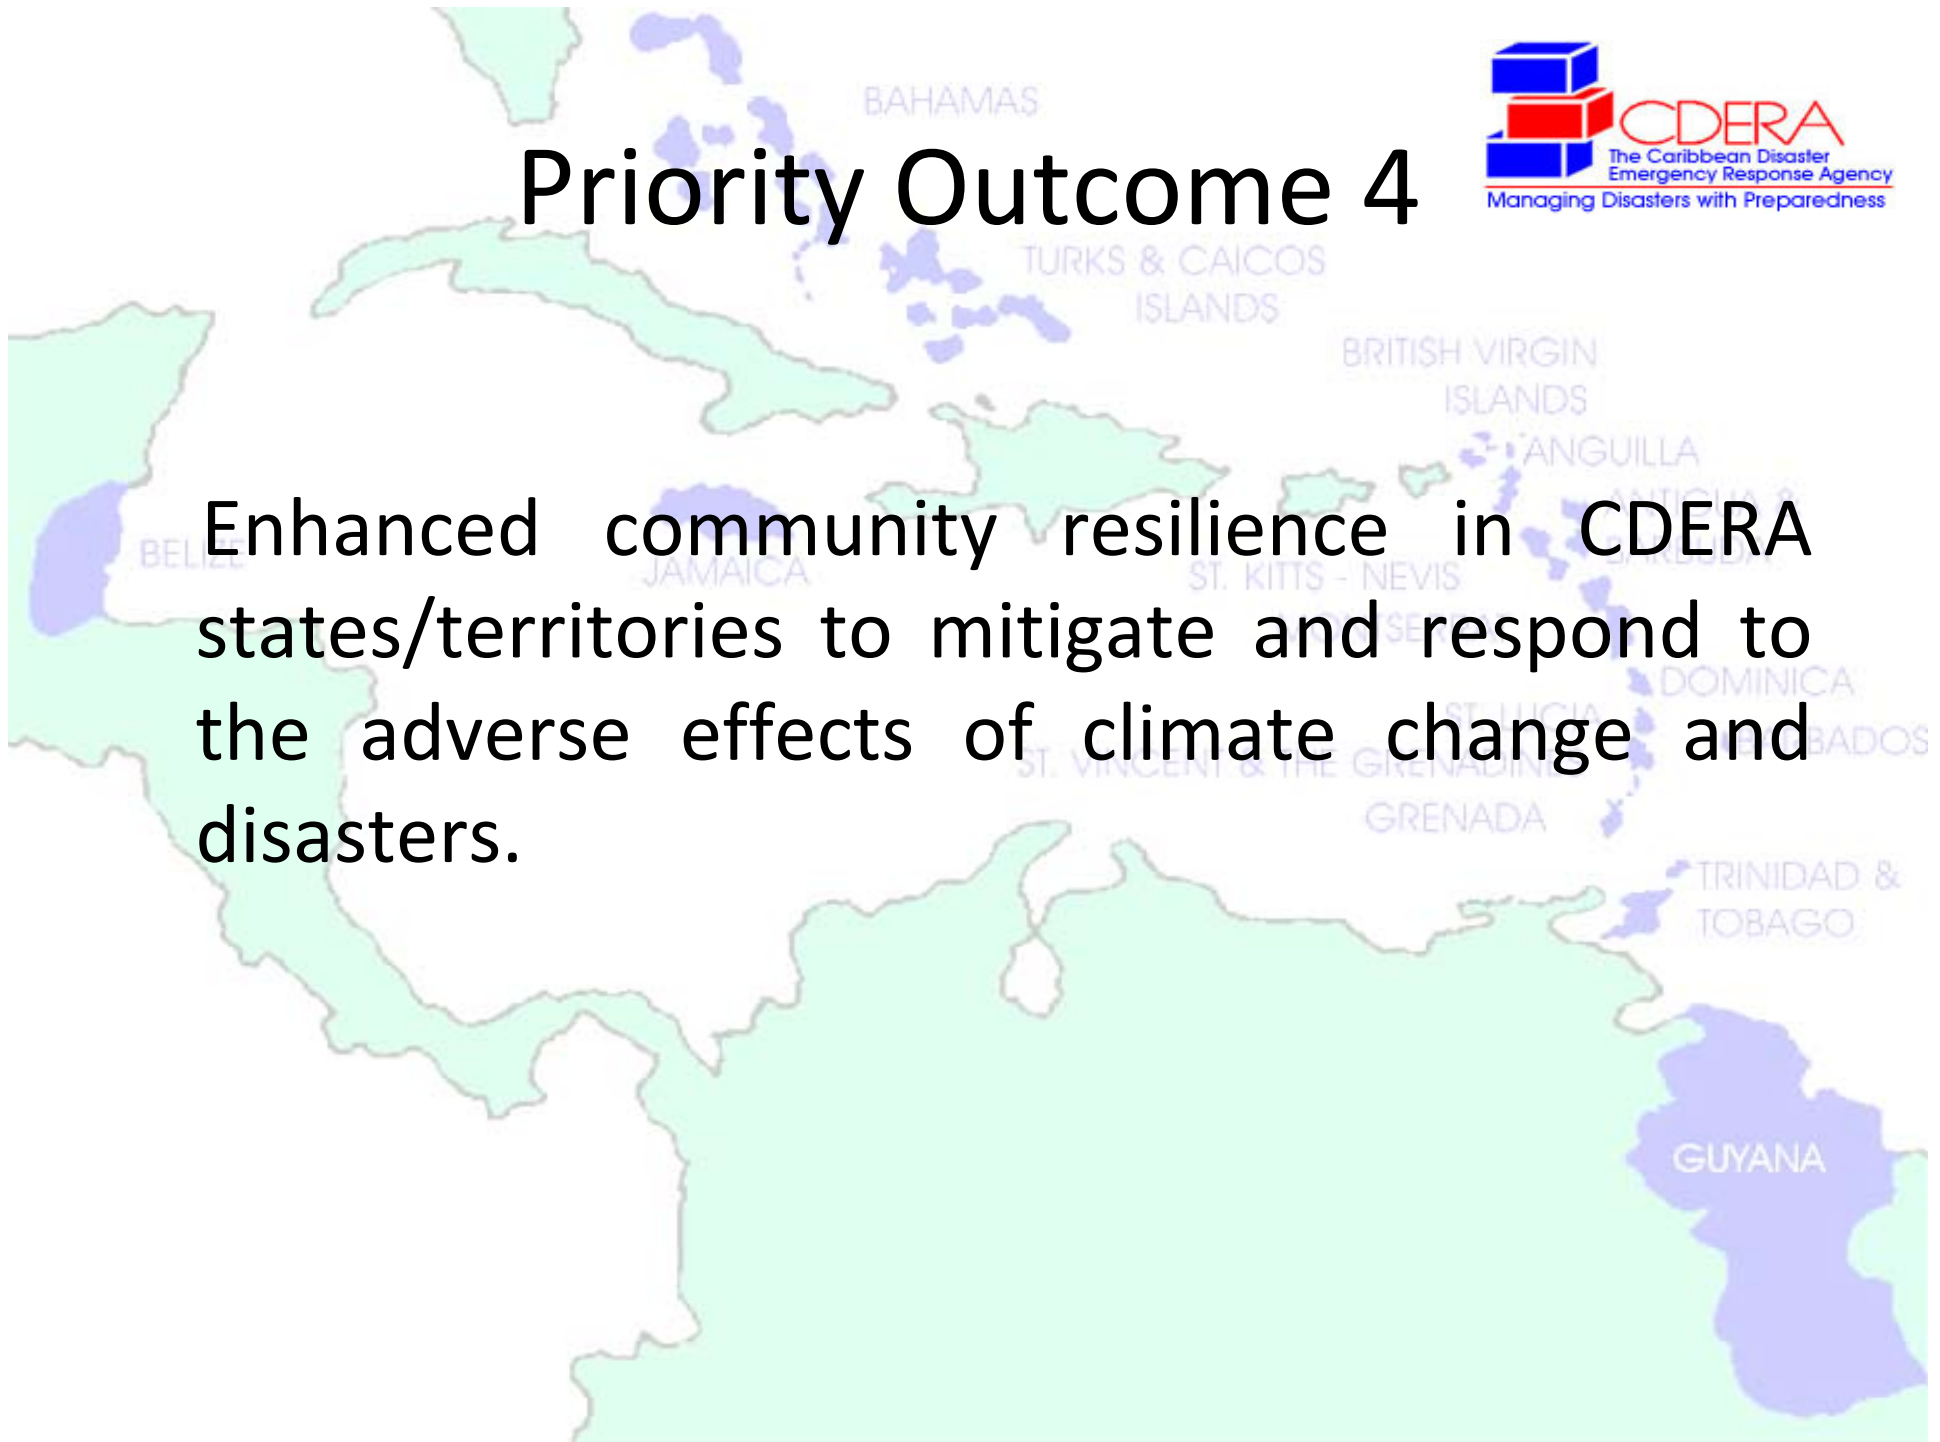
Priority Outcome 4

CDERA
The Caribbean Disaster Emergency Response Agency
Managing Disasters with Preparedness

BAHAMAS
TURKS & CAICOS ISLANDS
BRITISH VIRGIN ISLANDS
ANGUILLA
BELIZE
JAMAICA
ST. KITTS - NEVIS
DOMINICA
GRENADA
TRINIDAD & TOBAGO
GUYANA

Enhanced community resilience in CDERA states/territories to mitigate and respond to the adverse effects of climate change and disasters.